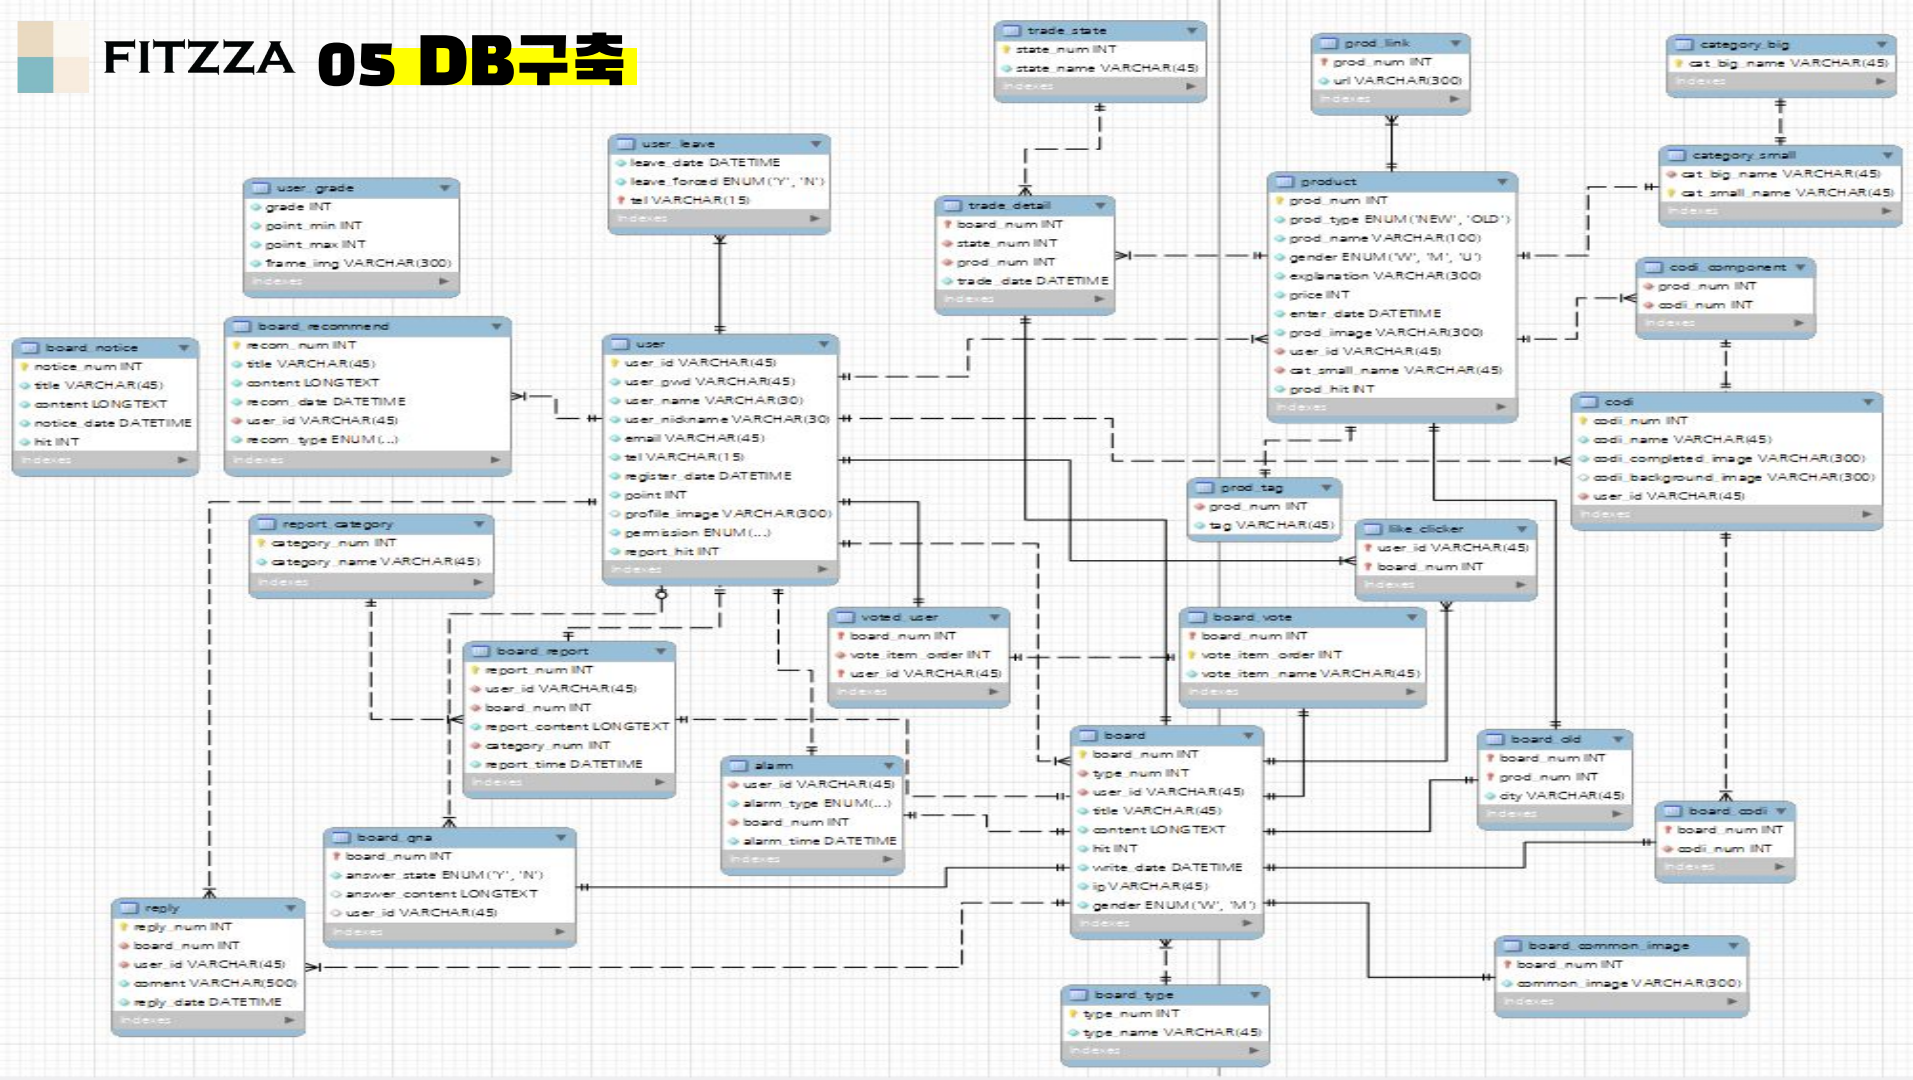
FITZZA 05 DB구축

trade_state
state_num INT
state_name VARCHAR(45)
Indexes

prod_link
prod_num INT
url VARCHAR(300)
Indexes

category_big
cat_big_name VARCHAR(45)
Indexes

user_leave
leave_date DATETIME
leave_forced ENUM('Y', 'N')
tel VARCHAR(15)
Indexes

category_small
cat_big_name VARCHAR(45)
cat_small_name VARCHAR(45)
Indexes

user_grade
grade INT
point_min INT
point_max INT
frame_img VARCHAR(300)
Indexes

trade_detail
board_num INT
state_num INT
prod_num INT
trade_date DATETIME
Indexes

product
prod_num INT
prod_type ENUM('NEW', 'OLD')
prod_name VARCHAR(100)
gender ENUM('W', 'M', 'U')
explanation VARCHAR(300)
price INT
enter_date DATETIME
prod_image VARCHAR(300)
user_id VARCHAR(45)
cat_small_name VARCHAR(45)
prod_hit INT
Indexes

codi_component
prod_num INT
codi_num INT
Indexes

board_recommend
recom_num INT
title VARCHAR(45)
content LONGTEXT
recom_date DATETIME
user_id VARCHAR(45)
recom_type ENUM(...)
Indexes

board_notice
notice_num INT
title VARCHAR(45)
content LONGTEXT
notice_date DATETIME
hit INT
Indexes

user
user_id VARCHAR(45)
user_pwd VARCHAR(45)
user_name VARCHAR(30)
user_nickname VARCHAR(30)
email VARCHAR(45)
tel VARCHAR(15)
register_date DATETIME
point INT
profile_image VARCHAR(300)
permission ENUM(...)
report_hit INT
Indexes

codi
codi_num INT
codi_name VARCHAR(45)
codi_completed_image VARCHAR(300)
codi_background_image VARCHAR(300)
user_id VARCHAR(45)
Indexes

prod_tag
prod_num INT
tag VARCHAR(45)

report_category
category_num INT
category_name VARCHAR(45)
Indexes

like_clicker
user_id VARCHAR(45)
board_num INT
Indexes

voted_user
board_num INT
vote_item_order INT
user_id VARCHAR(45)
Indexes

board_vote
board_num INT
vote_item_order INT
vote_item_name VARCHAR(45)
Indexes

board_report
report_num INT
user_id VARCHAR(45)
board_num INT
report_content LONGTEXT
category_num INT
report_time DATETIME
Indexes

board
board_num INT
type_num INT
user_id VARCHAR(45)
title VARCHAR(45)
content LONGTEXT
hit INT
write_date DATETIME
ip VARCHAR(45)
gender ENUM('W', 'M')
Indexes

board_old
board_num INT
prod_num INT
city VARCHAR(45)
Indexes

alarm
user_id VARCHAR(45)
alarm_type ENUM(...)
board_num INT
alarm_time DATETIME
Indexes

board_codi
board_num INT
codi_num INT
Indexes

board_qna
board_num INT
answer_state ENUM('Y', 'N')
answer_content LONGTEXT
user_id VARCHAR(45)
Indexes

reply
reply_num INT
board_num INT
user_id VARCHAR(45)
comment VARCHAR(500)
reply_date DATETIME
Indexes

board_common_image
board_num INT
common_image VARCHAR(300)
Indexes

board_type
type_num INT
type_name VARCHAR(45)
Indexes